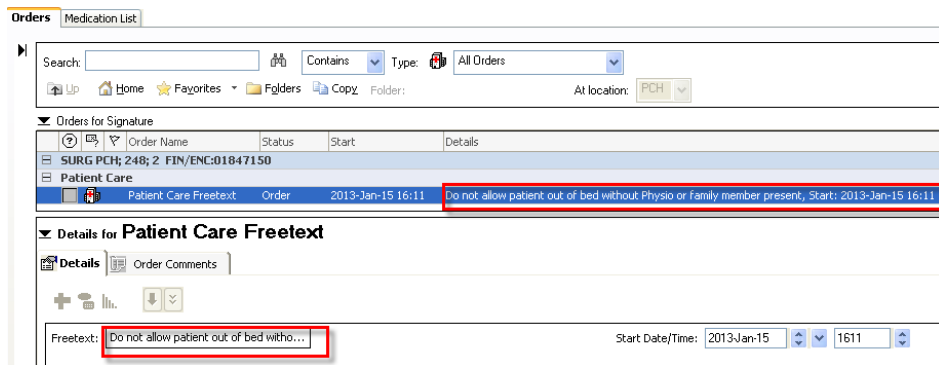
Orders | Medication List

Search: Contains Type: All Orders

Up Home Favorites Folders Copy Folder: At location: PCH

Orders for Signature

| | Order Name | Status | Start | Details |
|---|---|---|---|---|
| SURG PCH; 248; 2 FIN/ENC:01847150 | | | | |
| Patient Care | | | | |
| | Patient Care Freetext | Order | 2013-Jan-15 16:11 | Do not allow patient out of bed without Physio or family member present, Start: 2013-Jan-15 16:11 |

Details for Patient Care Freetext

Details | Order Comments

Freetext: Do not allow patient out of bed witho...

Start Date/Time: 2013-Jan-15 1611